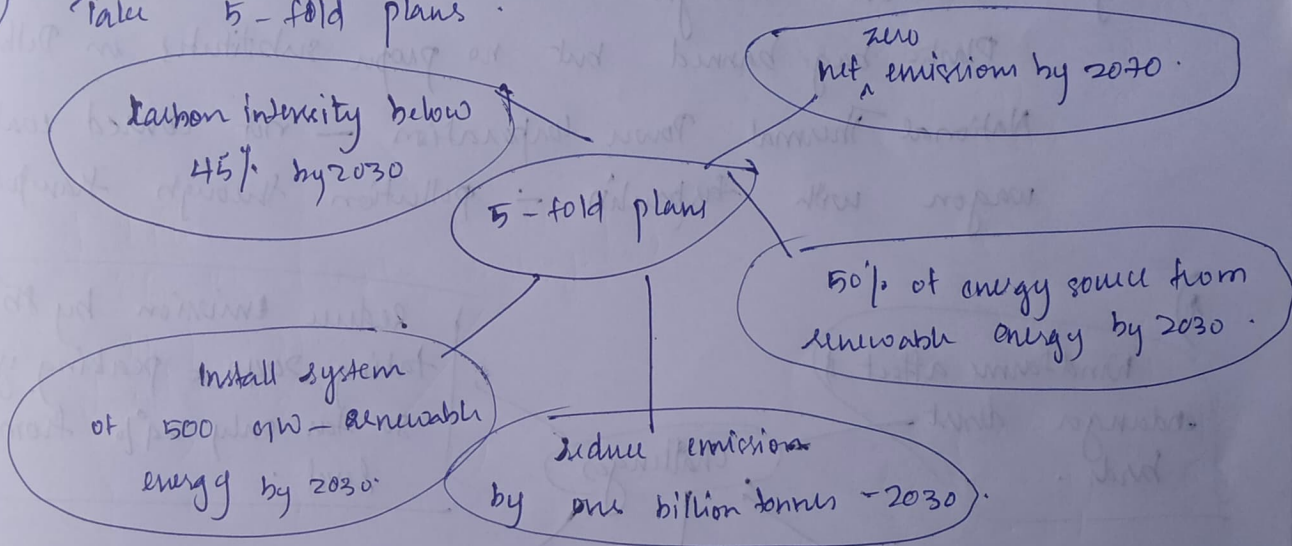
Take 5-fold plans.

Carbon intensity below 45% by 2030

zero
net emission by 2070.

5-fold plans

50% of energy source from renewable energy by 2030.

Install system of 500 GW - Renewable energy by 2030.

reduce emission by one billion tonnes - 2030.